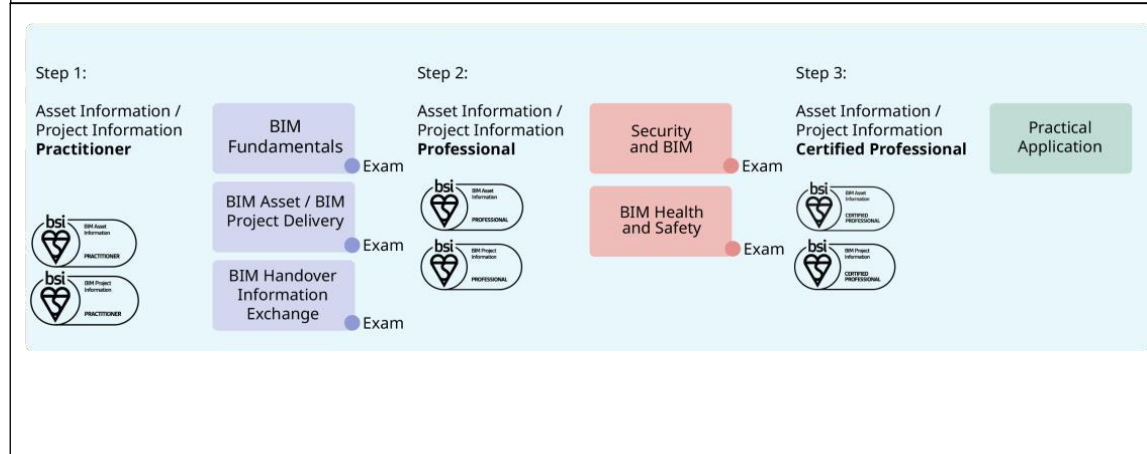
Step 1:

Asset Information / Project Information **Practitioner**

bsi BIM Asset Information PRACTITIONER

bsi BIM Project Information PRACTITIONER

BIM Fundamentals
Exam

BIM Asset / BIM Project Delivery
Exam

BIM Handover Information Exchange
Exam

Step 2:

Asset Information / Project Information **Professional**

bsi BIM Asset Information PROFESSIONAL

bsi BIM Project Information PROFESSIONAL

Security and BIM
Exam

BIM Health and Safety
Exam

Step 3:

Asset Information / Project Information **Certified Professional**

bsi BIM Asset Information CERTIFIED PROFESSIONAL

bsi BIM Project Information CERTIFIED PROFESSIONAL

Practical Application